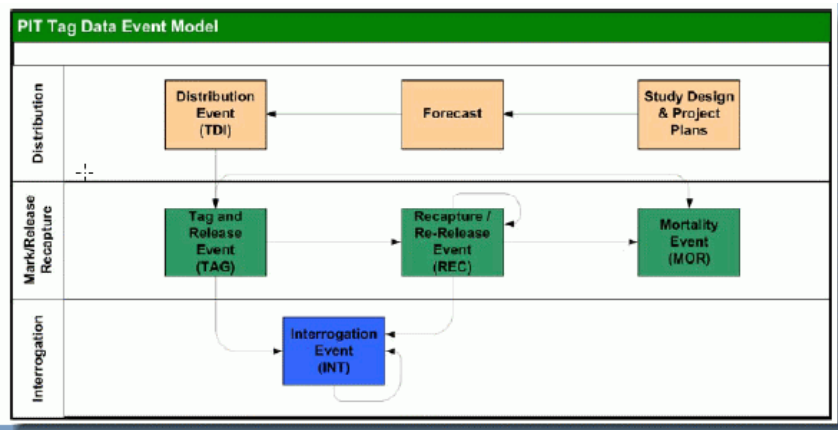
PIT Tag Data Event Model

Distribution

Distribution Event (TDI)

Forecast

Study Design & Project Plans

Mark/Release Recapture

Tag and Release Event (TAG)

Recapture / Re-Release Event (REC)

Mortality Event (MOR)

Interrogation

Interrogation Event (INT)